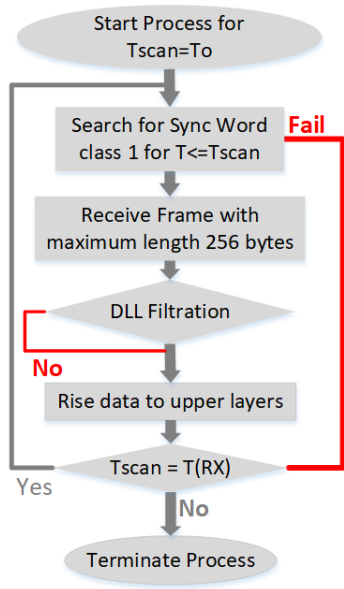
Start Process for Tscan=To

Search for Sync Word class 1 for T<=Tscan

Fail

Receive Frame with maximum length 256 bytes

DLL Filtration

No

Rise data to upper layers

Tscan = T(RX)

Yes

No

Terminate Process